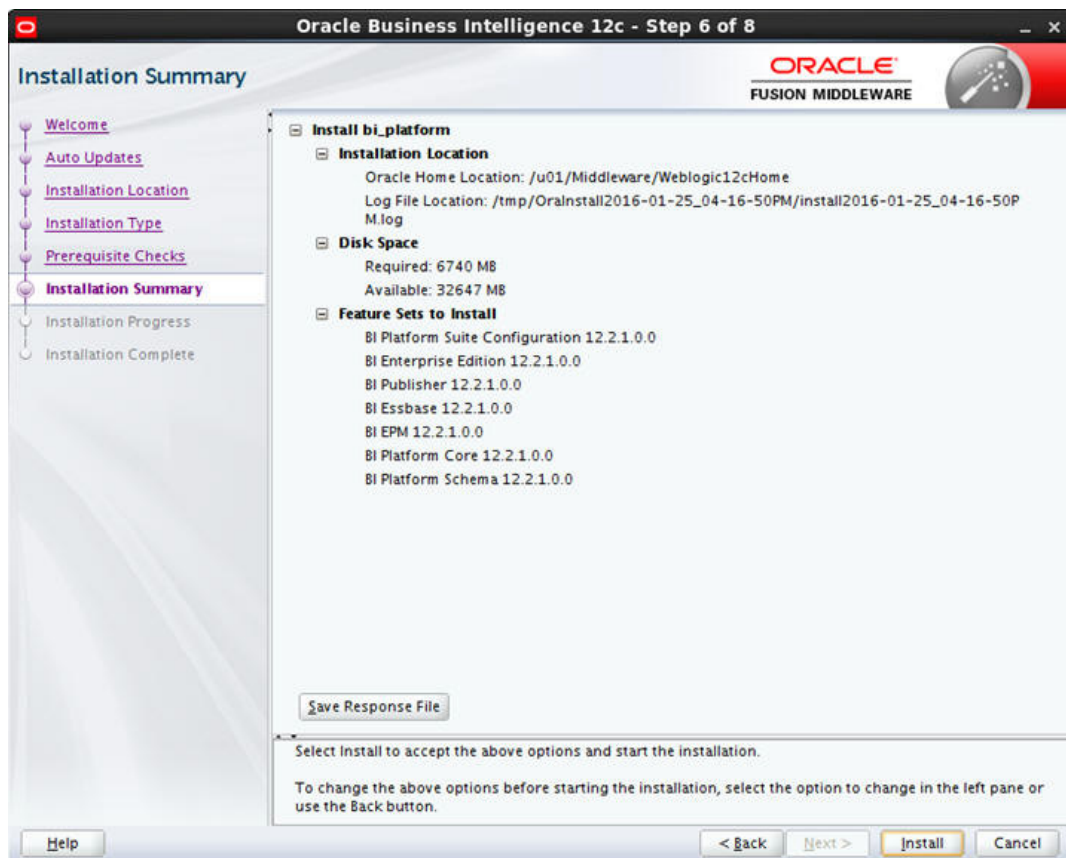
Oracle Business Intelligence 12c - Step 6 of 8

Installation Summary

ORACLE
FUSION MIDDLEWARE

Welcome
Auto Updates
Installation Location
Installation Type
Prerequisite Checks
Installation Summary
Installation Progress
Installation Complete

Install bi_platform
Installation Location
Oracle Home Location: /u01/Middleware/Weblogic12cHome
Log File Location: /tmp/OraInstall2016-01-25_04-16-50PM/install2016-01-25_04-16-50PM.log
Disk Space
Required: 6740 MB
Available: 32647 MB
Feature Sets to Install
BI Platform Suite Configuration 12.2.1.0.0
BI Enterprise Edition 12.2.1.0.0
BI Publisher 12.2.1.0.0
BI Essbase 12.2.1.0.0
BI EPM 12.2.1.0.0
BI Platform Core 12.2.1.0.0
BI Platform Schema 12.2.1.0.0

Save Response File

Select Install to accept the above options and start the installation.

To change the above options before starting the installation, select the option to change in the left pane or use the Back button.

Help

< Back
Next >
Install
Cancel